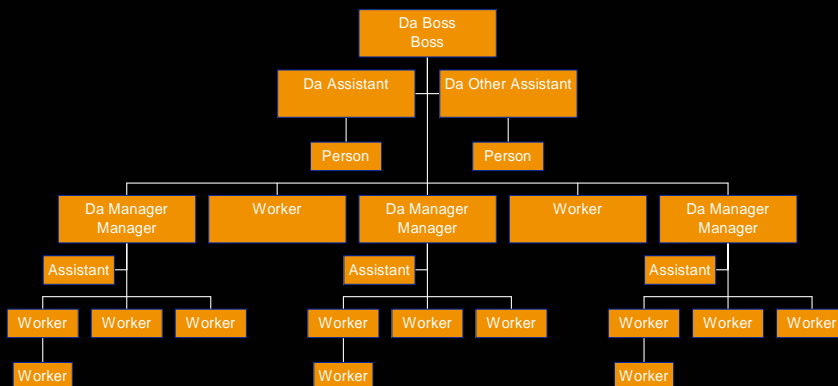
Da Boss
Boss

Da Assistant

Da Other Assistant

Person

Person

Da Manager
Manager

Worker

Da Manager
Manager

Worker

Da Manager
Manager

Assistant

Assistant

Assistant

Worker

Worker

Worker

Worker

Worker

Worker

Worker

Worker

Worker

Worker

Worker

Worker